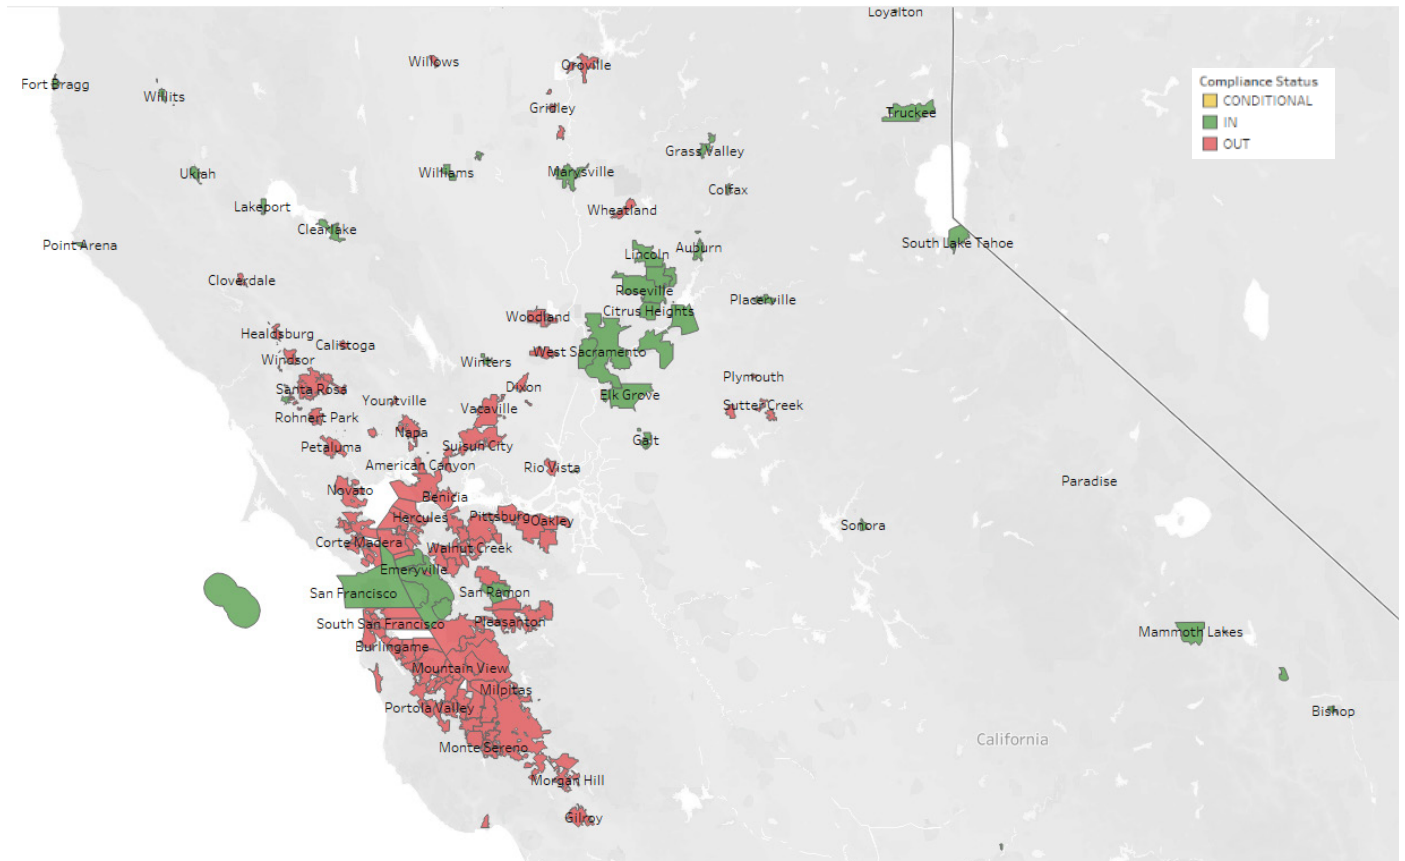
Loyalton

Compliance Status
CONDITIONAL
IN
OUT

Willows
Oroville
Fort Bragg
Willits
Gridley
Truckee
Grass Valley
Ukiah
Williams
Marysville
Colfax
Lakeport
Wheatland
Clearlake
South Lake Tahoe
Point Arena
Auburn
Lincoln
Cloverdale
Roseville
Placerville
Citrus Heights
Woodland
Healdsburg
Calistoga
West Sacramento
Windsor
Winters
Plymouth
Santa Rosa
Dixon
Yountville
Elk Grove
Vacaville
Sutter Creek
Rohnert Park
Napa
Suisun City
Galt
Petaluma
American Canyon
Rio Vista
Paradise
Novato
Benicia
Hercules
Pittsburg
Oakley
Sonora
Corte Madera
Walnut Creek
Emeryville
San Francisco
San Ramon
South San Francisco
Pleasanton
Mammoth Lakes
Burlingame
Mountain View
Milpitas
Bishop
Portola Valley
California
Monte Sereno
Morgan Hill
Gilroy